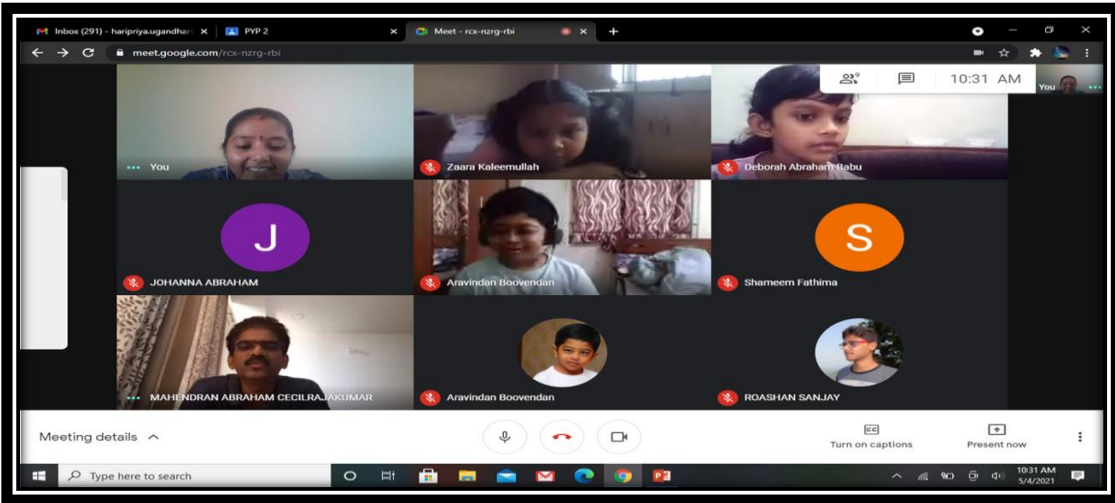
Inbox (291) - haripriya.ugandhar
PYP 2
Meet - rcx-nzrg-rbi
meet.google.com/rcx-nzrg-rbi
10:31 AM
You
You
Zaara Kaleemullah
Deborah Abraham Babu
J
JOHANNA ABRAHAM
Aravindan Boovendan
S
Shameem Fathima
MAHENDRAN ABRAHAM CECILRAJAKUMAR
Aravindan Boovendan
ROASHAN SANJAY
Meeting details
Turn on captions
Present now
Type here to search
10:31 AM
5/4/2021